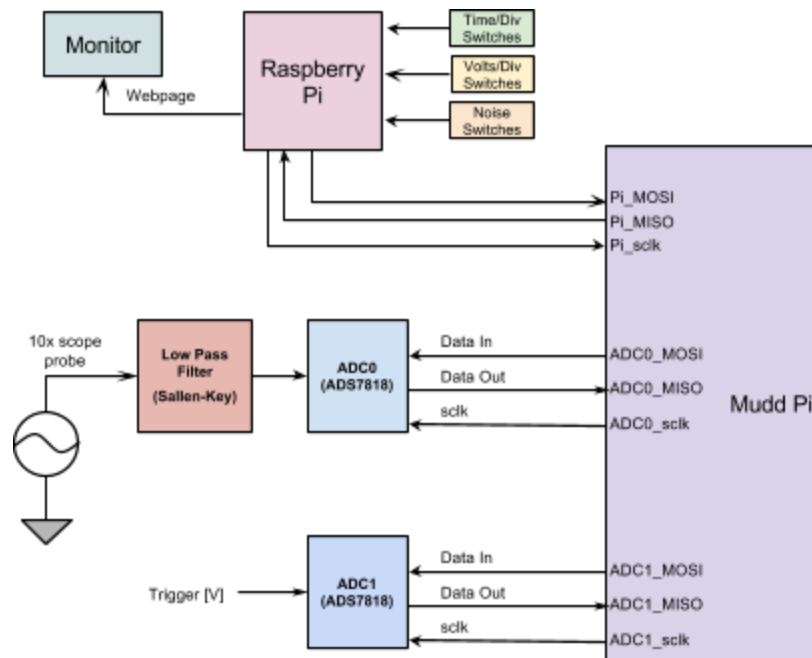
Monitor

Webpage

Raspberry Pi

Time/Div Switches

Volts/Div Switches

Noise Switches

Pi_MOSI

Pi_MISO

Pi_sclk

10x scope probe

Low Pass Filter

(Sallen-Key)

ADC0 (ADS7818)

Data In

Data Out

sclk

ADC0_MOSI

ADC0_MISO

ADC0_sclk

Mudd Pi

Trigger [V]

ADC1 (ADS7818)

Data In

Data Out

sclk

ADC1_MOSI

ADC1_MISO

ADC1_sclk